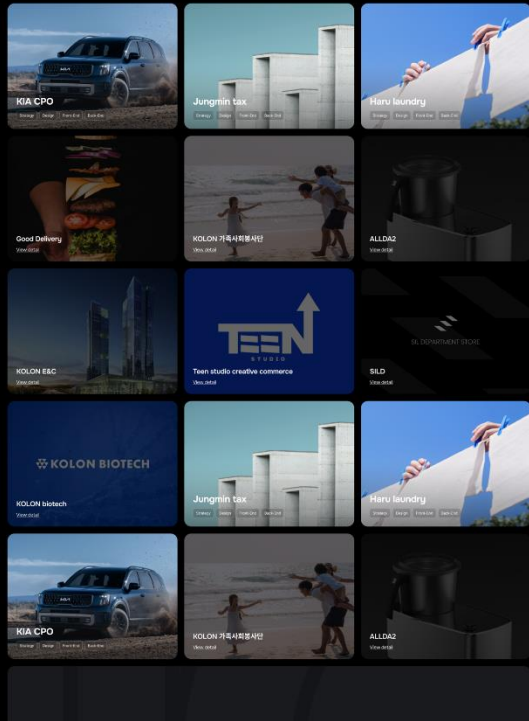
KIA CPO
Strategy Design Front-End Back-End

Jungmin tax
Strategy Design Front-End Back-End

Haru laundry
Strategy Design Front-End Back-End

Good Delivery
View detail

KOLON 가족사회봉사단
View detail

ALLDA2
View detail

KOLON E&C
View detail

TEEN STUDIO
Teen studio creative commerce
View detail

SIL DEPARTMENT STORE
SILD
View detail

KOLON BIOTECH
KOLON biotech
View detail

Jungmin tax
Strategy Design Front-End Back-End

Haru laundry
Strategy Design Front-End Back-End

KIA CPO
Strategy Design Front-End Back-End

KOLON 가족사회봉사단
View detail

ALLDA2
View detail